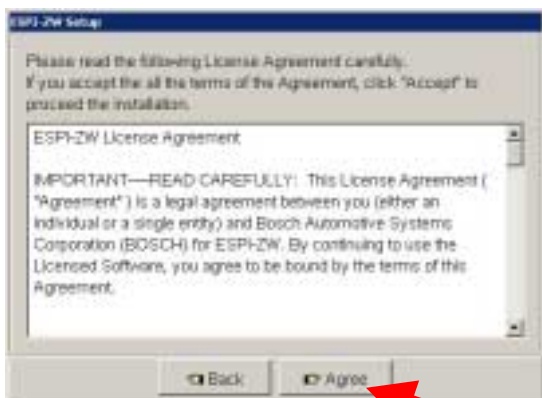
ESPI-ZW Setup

Please read the following License Agreement carefully. If you accept the all the terms of the Agreement, click "Accept" to proceed the installation.

ESPI-ZW License Agreement

IMPORTANT—READ CAREFULLY!: This License Agreement ( "Agreement" ) is a legal agreement between you (either an individual or a single entity) and Bosch Automotive Systems Corporation (BOSCH) for ESPI-ZW. By continuing to use the Licensed Software, you agree to be bound by the terms of this Agreement.

Back

Agree